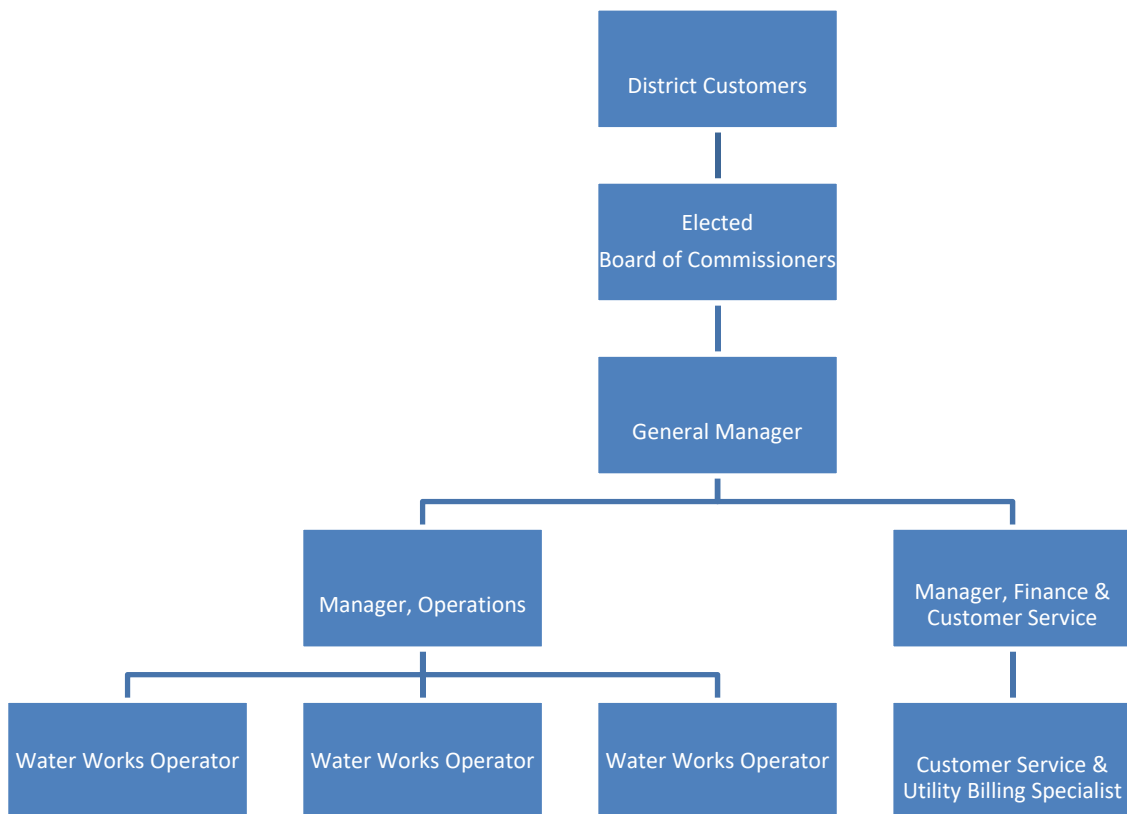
District Customers

Elected
Board of Commissioners

General Manager

Manager, Operations

Manager, Finance & Customer Service

Water Works Operator

Water Works Operator

Water Works Operator

Customer Service & Utility Billing Specialist